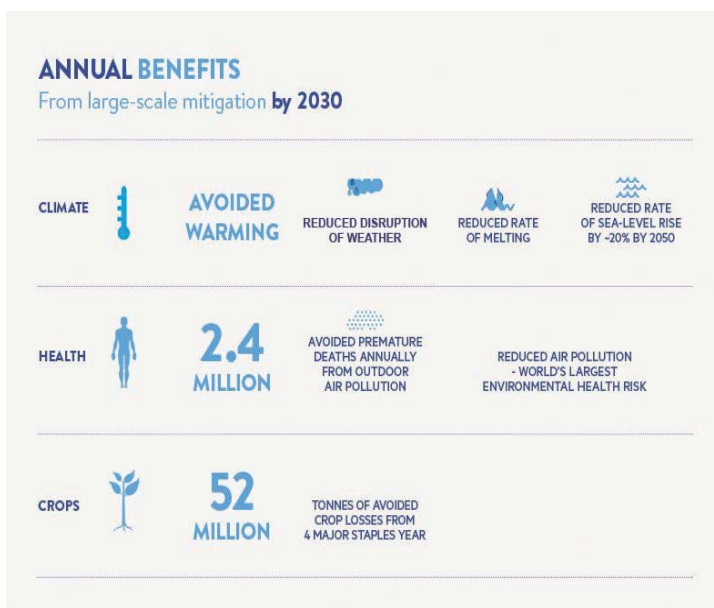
ANNUAL BENEFITS
From large-scale mitigation by 2030

CLIMATE

AVOIDED WARMING

REDUCED DISRUPTION OF WEATHER

REDUCED RATE OF MELTING

REDUCED RATE OF SEA-LEVEL RISE BY ~20% BY 2050

HEALTH

2.4 MILLION

AVOIDED PREMATURE DEATHS ANNUALLY FROM OUTDOOR AIR POLLUTION

REDUCED AIR POLLUTION - WORLD'S LARGEST ENVIRONMENTAL HEALTH RISK

CROPS

52 MILLION

TONNES OF AVOIDED CROP LOSSES FROM 4 MAJOR STAPLES YEAR